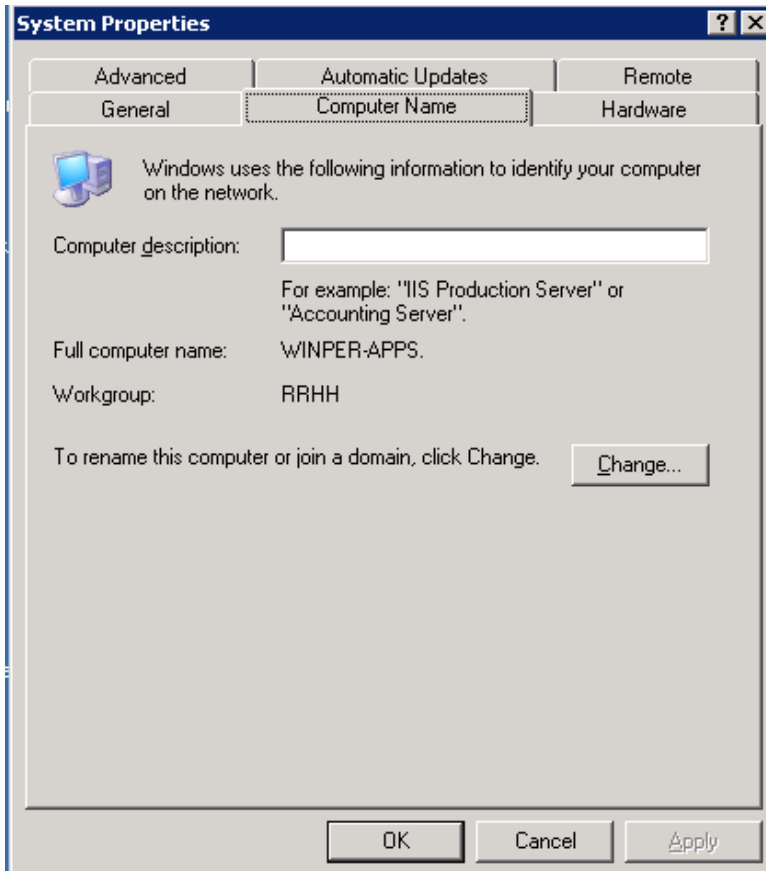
System Properties

?

Advanced

Automatic Updates

Remote

General

Computer Name

Hardware

Windows uses the following information to identify your computer on the network.

Computer description:

For example: "IIS Production Server" or "Accounting Server".

Full computer name: WINPER-APPS.

Workgroup: RRHH

To rename this computer or join a domain, click Change.

Change...

OK

Cancel

Apply